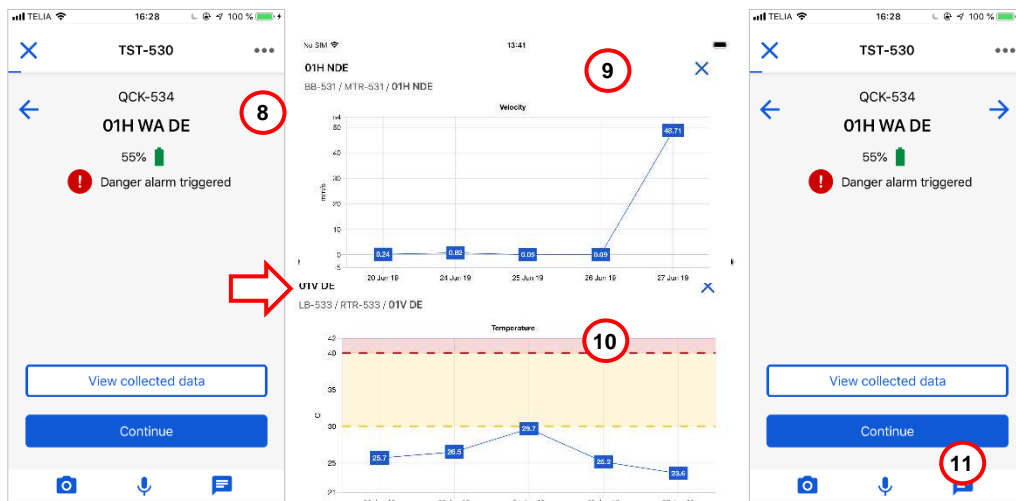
TELIA 16:28 100 %

TST-530

QCK-534

01H WA DE

55%

Danger alarm triggered

View collected data

Continue

8

No SIM 13:41

01H NDE

BB-531 / MTR-531 / 01H NDE

9

Velocity

mm/s

54
50
40
30
20
10
0
-5

0.24
0.82
0.09
0.09
48.71

20 Jun 19
24 Jun 19
25 Jun 19
26 Jun 19
27 Jun 19

01V DE

LB-533 / RTR-533 / 01V DE

Temperature

10

C

43
40
35
30
25
21

25.7
26.5
29.7
25.2
23.6

TELIA 16:28 100 %

TST-530

QCK-534

01H WA DE

55%

Danger alarm triggered

View collected data

Continue

11